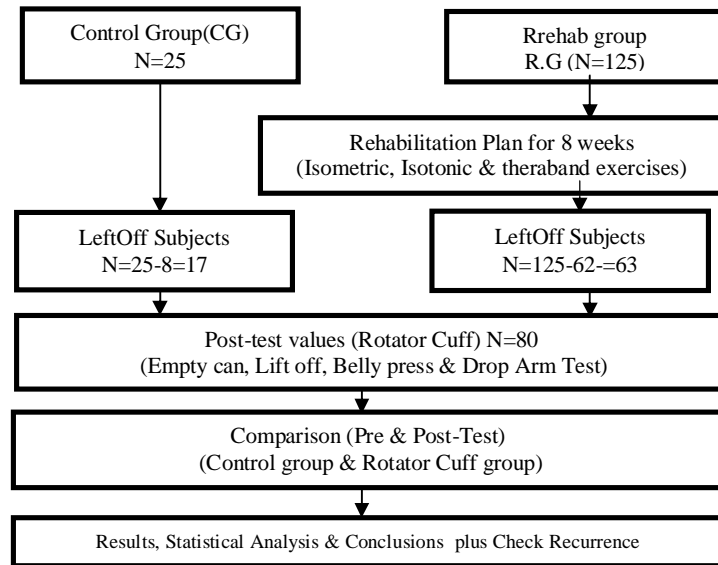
Control Group(CG)
N=25

Rrehab group
R.G (N=125)

Rehabilitation Plan for 8 weeks
(Isometric, Isotonic & theraband exercises)

LeftOff Subjects
N=25-8=17

LeftOff Subjects
N=125-62-=63

Post-test values (Rotator Cuff) N=80
(Empty can, Lift off, Belly press & Drop Arm Test)

Comparison (Pre & Post-Test)
(Control group & Rotator Cuff group)

Results, Statistical Analysis & Conclusions plus Check Recurrence